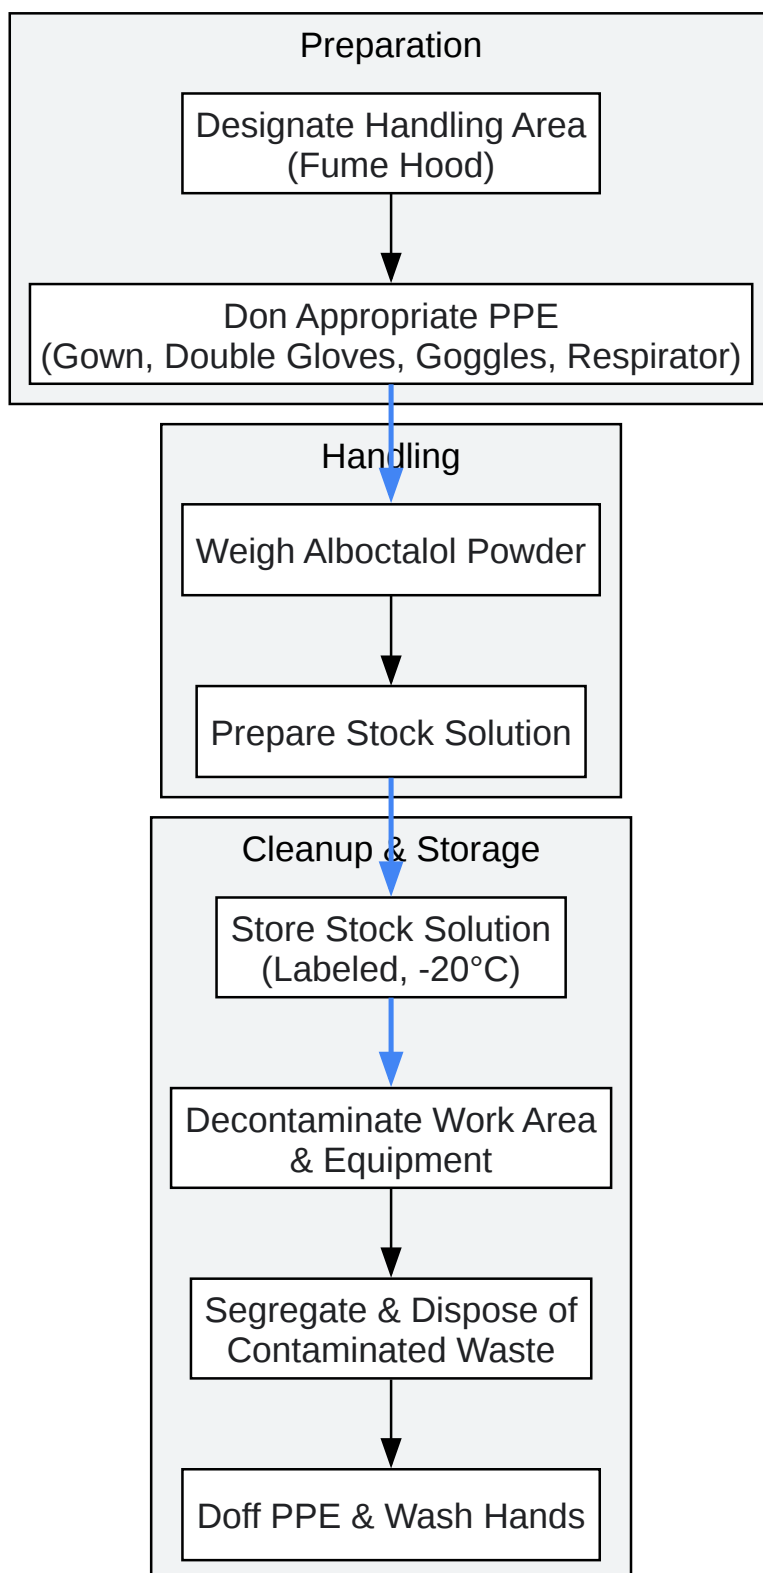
Preparation

Designate Handling Area
(Fume Hood)

Don Appropriate PPE
(Gown, Double Gloves, Goggles, Respirator)

Handling

Weigh Alboctalol Powder

Prepare Stock Solution

Cleanup & Storage

Store Stock Solution
(Labeled, -20°C)

Decontaminate Work Area
& Equipment

Segregate & Dispose of
Contaminated Waste

Doff PPE & Wash Hands